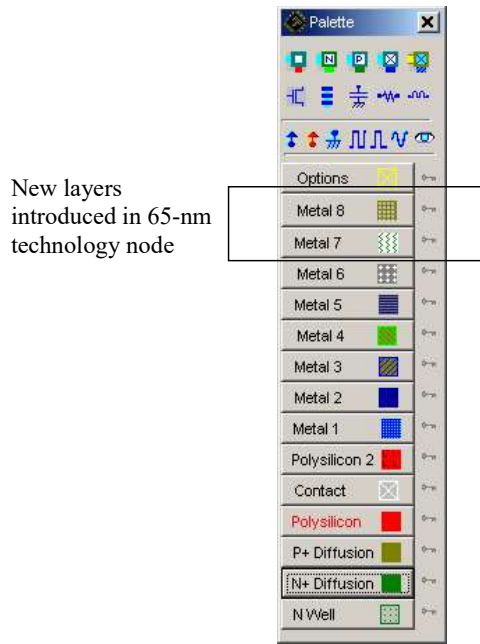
Palette

N P

New layers introduced in 65-nm technology node

Options

Metal 8

Metal 7

Metal 6

Metal 5

Metal 4

Metal 3

Metal 2

Metal 1

Polysilicon 2

Contact

Polysilicon

P+ Diffusion

N+ Diffusion

N Well